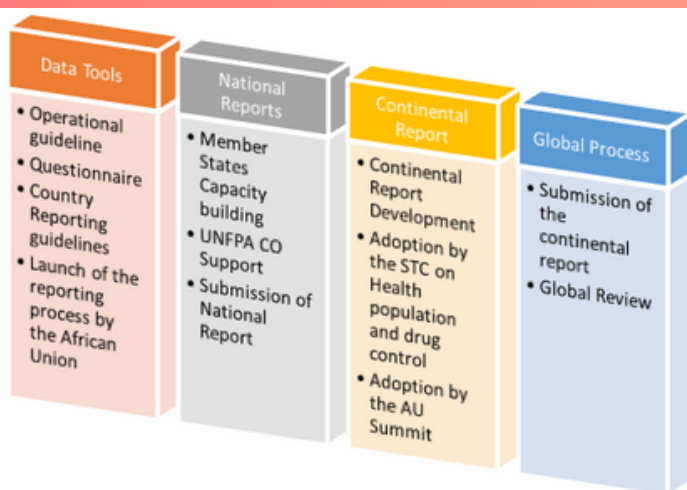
Data Tools

- Operational guideline
- Questionnaire
- Country Reporting guidelines
- Launch of the reporting process by the African Union

National Reports

- Member States Capacity building
- UNFPA CO Support
- Submission of National Report

Continental Report

- Continental Report Development
- Adoption by the STC on Health population and drug control
- Adoption by the AU Summit

Global Process

- Submission of the continental report
- Global Review